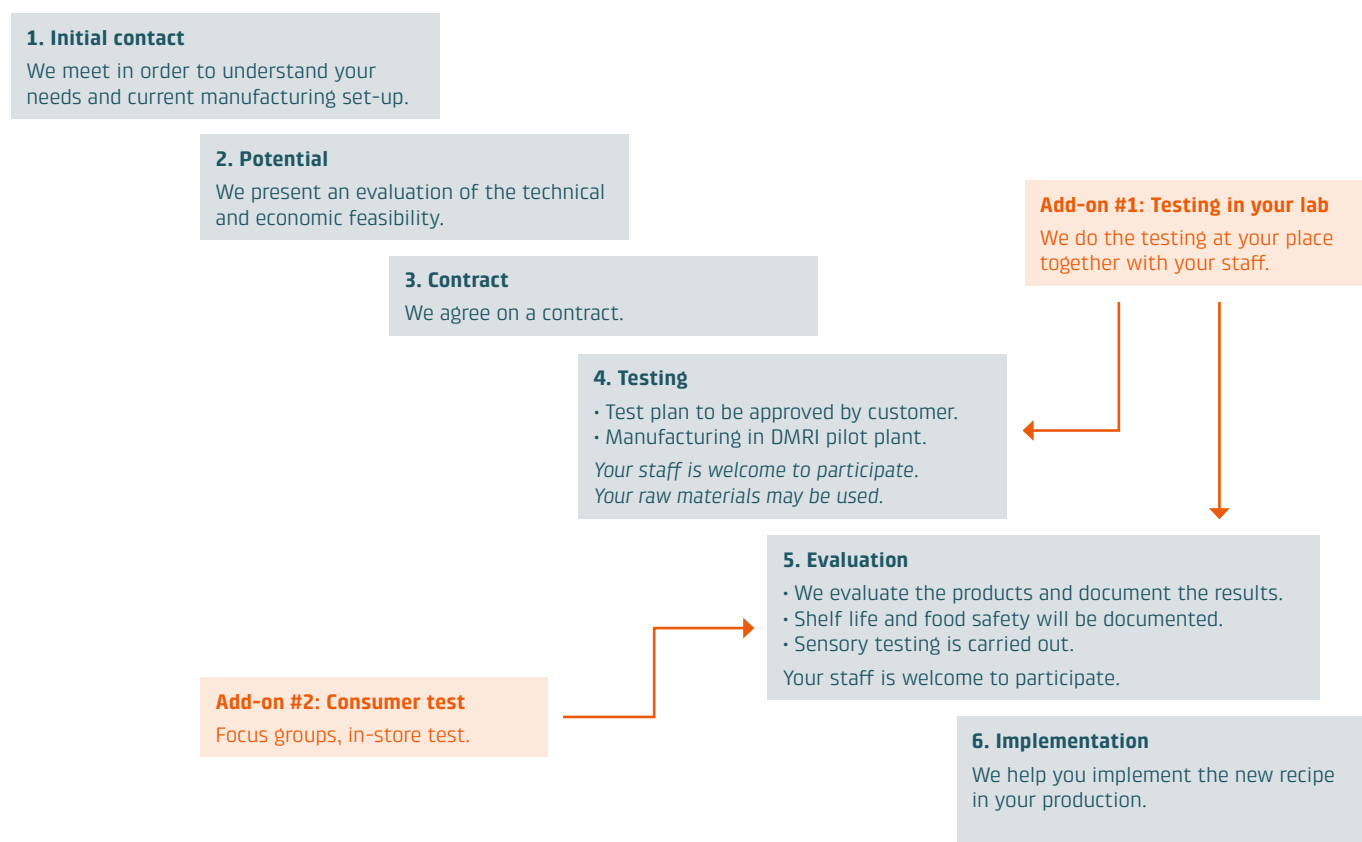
**1. Initial contact**
We meet in order to understand your needs and current manufacturing set-up.

**2. Potential**
We present an evaluation of the technical and economic feasibility.

**Add-on #1: Testing in your lab**
We do the testing at your place together with your staff.

**3. Contract**
We agree on a contract.

**4. Testing**
• Test plan to be approved by customer.
• Manufacturing in DMRI pilot plant.
*Your staff is welcome to participate.*
*Your raw materials may be used.*

**5. Evaluation**
• We evaluate the products and document the results.
• Shelf life and food safety will be documented.
• Sensory testing is carried out.
Your staff is welcome to participate.

**Add-on #2: Consumer test**
Focus groups, in-store test.

**6. Implementation**
We help you implement the new recipe in your production.